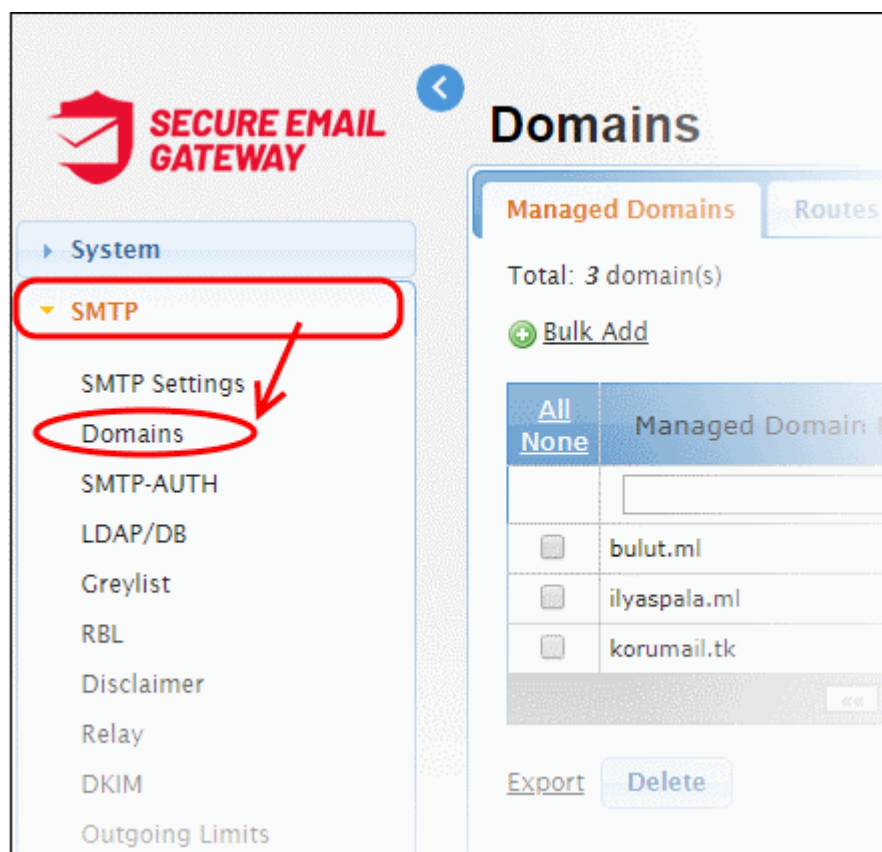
SECURE EMAIL GATEWAY

System

SMTP

SMTP Settings

Domains

SMTP-AUTH

LDAP/DB

Greylist

RBL

Disclaimer

Relay

DKIM

Outgoing Limits

Domains

Managed Domains | Routes

Total: 3 domain(s)

Bulk Add

| All None | Managed Domain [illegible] |
|---|---|
| | |
| | bulut.ml |
| | ilyaspala.ml |
| | korumail.tk |

««

Export Delete